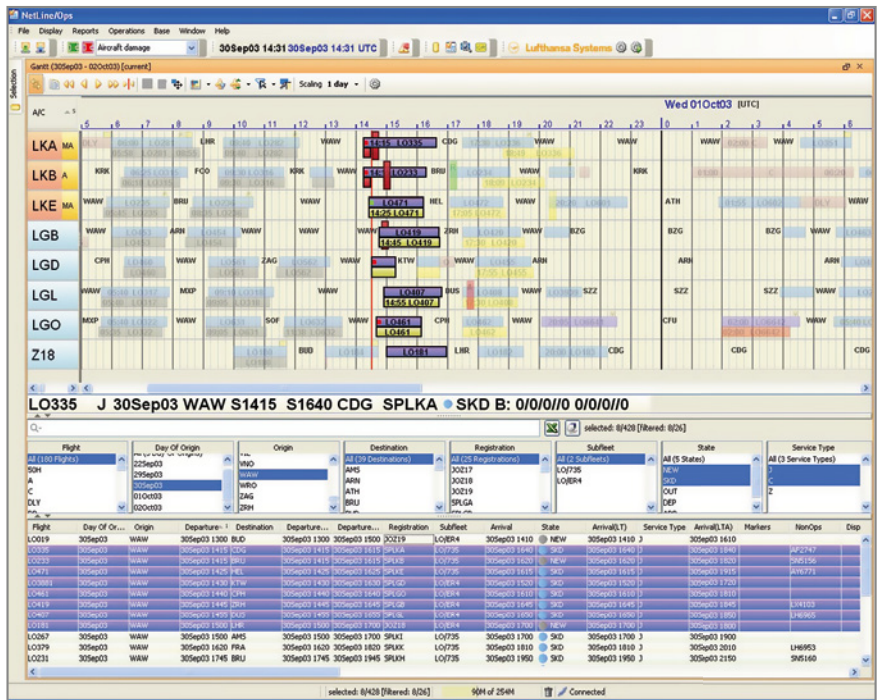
NetLine/Ops

File Display Reports Operations Base Window Help

Aircraft damage

30Sep03 14:31 30Sep03 14:31 UTC

Lufthansa Systems

Selection

Gantt (30Sep03 - 02Oct03) [current]

Scaling 1 day

Wed 01Oct03 [UTC]

A/C

5 6 7 8 9 10 11 12 13 14 15 16 17 18 19 20 21 22 23 1 2 3 4 5 6

LKA MA
LHR WAW CDG WAW WAW WAW
LO335

LKB A
KRK FCO KRK BRU
LO233

LKE MA
WAW BRU HEL WAW ATH WAW
LO471
14:25 LO471

LGB
WAW ARN WAW ZRH WAW BZG BZG BZG WAW
LO419
14:45 LO419

LGD
CPH WAW ZAG WAW KTW WAW ARN ARN ARN WAW

LGL
WAW MXP WAW DUS WAW SZZ SZZ SZZ WAW
LO407
14:55 LO407

LGO
MXP WAW SOF WAW CPH WAW CFU WAW
LO461
LO461

Z18
BUD LHR CDG CDG CDG
LO181

LO335 J 30Sep03 WAW S1415 S1640 CDG SPLKA SKD B: 0/0/0//0 0/0/0//0

Q-

selected: 8/428 [filtered: 8/26]

| Flight | Day Of Origin | Origin | Destination | Registration | Subfleet | State | Service Type |
|---|---|---|---|---|---|---|---|
| All (180 Flights) | 22Sep03 | VNO | All (39 Destinations) | All (25 Registrations) | All (2 Subfleets) | All (5 States) | All (3 Service Types) |
| 50H | 29Sep03 | WAW | AMS | JOZ17 | LO/735 | NEW | J |
| A | 30Sep03 | WRO | ARN | JOZ18 | LO/ER4 | SKD | C |
| C | 01Oct03 | ZAG | ATH | JOZ19 | | OUT | Z |
| DLY | 02Oct03 | ZRH | BRU | SPLGA | | DEP | |

| Flight | Day Of Or... | Origin | Departure... | Destination | Departure... | Departure... | Registration | Subfleet | Arrival | State | Arrival(LT) | Service Type | Arrival(LTA) | Markers | NonOps | Disp |
|---|---|---|---|---|---|---|---|---|---|---|---|---|---|---|---|---|
| LO019 | 30Sep03 | WAW | 30Sep03 1300 | BUD | 30Sep03 1300 | 30Sep03 1500 | JOZ19 | LO/ER4 | 30Sep03 1410 | NEW | 30Sep03 1410 | J | 30Sep03 1610 | | | |
| LO335 | 30Sep03 | WAW | 30Sep03 1415 | CDG | 30Sep03 1415 | 30Sep03 1615 | SPLKA | LO/735 | 30Sep03 1640 | SKD | 30Sep03 1640 | J | 30Sep03 1840 | | AF2747 | |
| LO233 | 30Sep03 | WAW | 30Sep03 1415 | BRU | 30Sep03 1415 | 30Sep03 1615 | SPLKB | LO/735 | 30Sep03 1620 | NEW | 30Sep03 1620 | J | 30Sep03 1820 | | SN5156 | |
| LO471 | 30Sep03 | WAW | 30Sep03 1425 | HEL | 30Sep03 1425 | 30Sep03 1625 | SPLKE | LO/735 | 30Sep03 1615 | SKD | 30Sep03 1615 | J | 30Sep03 1915 | | AY6771 | |
| LO3881 | 30Sep03 | WAW | 30Sep03 1430 | KTW | 30Sep03 1430 | 30Sep03 1630 | SPLGD | LO/ER4 | 30Sep03 1520 | SKD | 30Sep03 1520 | J | 30Sep03 1720 | | | |
| LO461 | 30Sep03 | WAW | 30Sep03 1440 | CPH | 30Sep03 1440 | 30Sep03 1640 | SPLGO | LO/ER4 | 30Sep03 1610 | SKD | 30Sep03 1610 | J | 30Sep03 1810 | | | |
| LO419 | 30Sep03 | WAW | 30Sep03 1445 | ZRH | 30Sep03 1445 | 30Sep03 1645 | SPLGB | LO/ER4 | 30Sep03 1645 | SKD | 30Sep03 1645 | J | 30Sep03 1845 | | LH4103 | |
| LO407 | 30Sep03 | WAW | 30Sep03 1455 | DUS | 30Sep03 1455 | 30Sep03 1655 | SPLGL | LO/ER4 | 30Sep03 1650 | SKD | 30Sep03 1650 | J | 30Sep03 1850 | | LH6965 | |
| LO181 | 30Sep03 | WAW | 30Sep03 1500 | LHR | 30Sep03 1500 | 30Sep03 1700 | JOZ18 | LO/ER4 | 30Sep03 1700 | NEW | 30Sep03 1700 | J | 30Sep03 1800 | | | |
| LO267 | 30Sep03 | WAW | 30Sep03 1500 | AMS | 30Sep03 1500 | 30Sep03 1700 | SPLKI | LO/735 | 30Sep03 1700 | SKD | 30Sep03 1700 | J | 30Sep03 1900 | | | |
| LO379 | 30Sep03 | WAW | 30Sep03 1620 | FRA | 30Sep03 1620 | 30Sep03 1820 | SPLKK | LO/735 | 30Sep03 1810 | SKD | 30Sep03 1810 | J | 30Sep03 2010 | | LH6953 | |
| LO231 | 30Sep03 | WAW | 30Sep03 1745 | BRU | 30Sep03 1745 | 30Sep03 1945 | SPLKH | LO/735 | 30Sep03 1950 | SKD | 30Sep03 1950 | J | 30Sep03 2150 | | SN5160 | |

selected: 8/428 [filtered: 8/26] 90M of 254M Connected